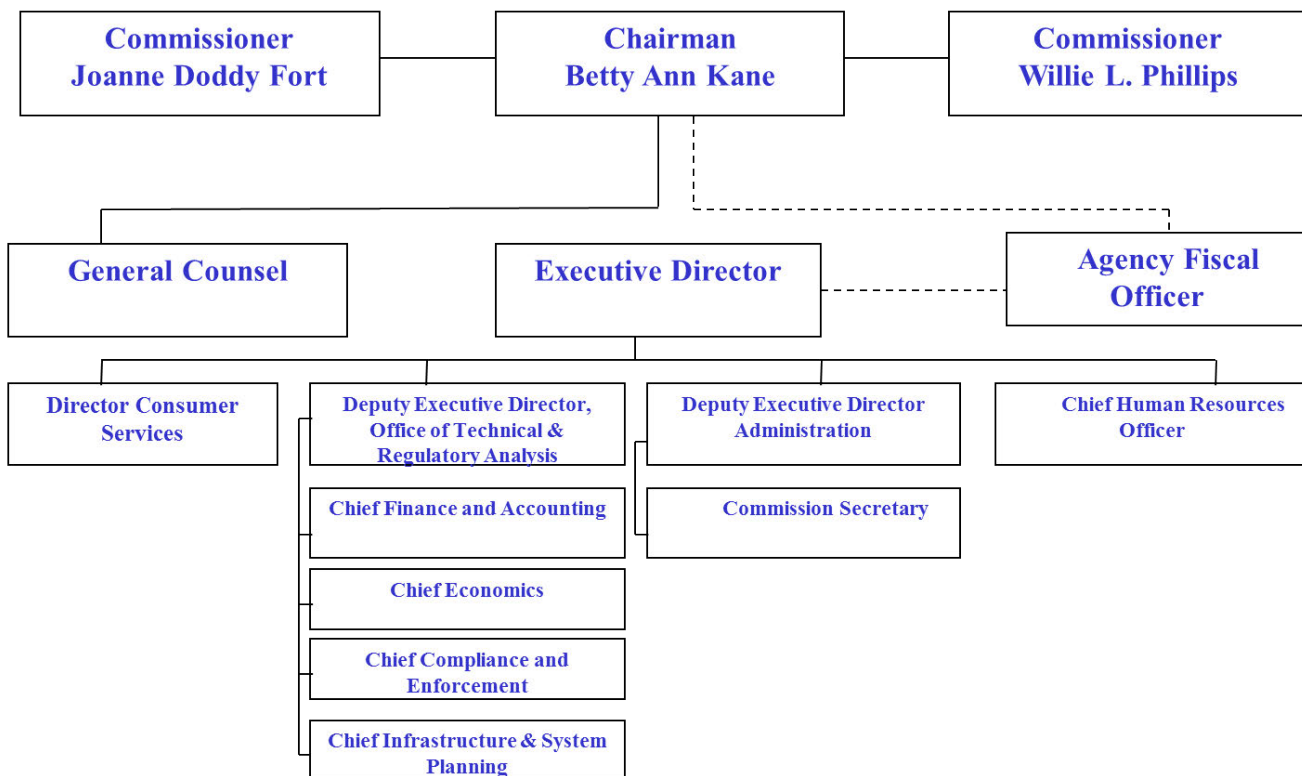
Commissioner
Joanne Doddy Fort

Chairman
Betty Ann Kane

Commissioner
Willie L. Phillips

General Counsel

Executive Director

Agency Fiscal
Officer

Director Consumer
Services

Deputy Executive Director,
Office of Technical &
Regulatory Analysis

Chief Finance and Accounting

Chief Economics

Chief Compliance and
Enforcement

Chief Infrastructure & System
Planning

Deputy Executive Director
Administration

Commission Secretary

Chief Human Resources
Officer